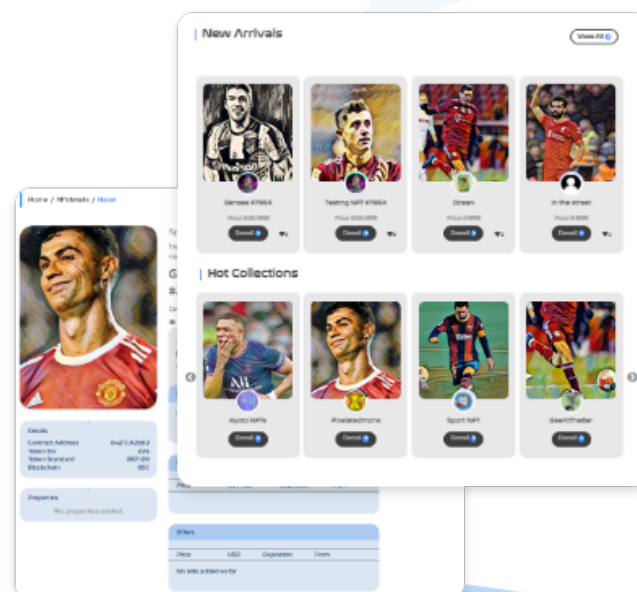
New Arrivals

View All

Genose #7654

Price 0.00 BNB

Detail

Testing NFT #7654

Price 0.00 BNB

Detail

Ocean

Price 0.00 BNB

Detail

In the street

Price 0 BNB

Detail

Hot Collections

Hyoto NFTs

Detail

Pixelatedmons

Detail

Sport NFT

Detail

GeekNFTseller

Detail

Home / Nftdetails / Nosel

Details

Contract Address 0x27...62b83

Token ID 235

Token Standard BEP-20

Blockchain BSC

Properties

No properties added.

Offers

Price USD Expiration From

No bids added so far